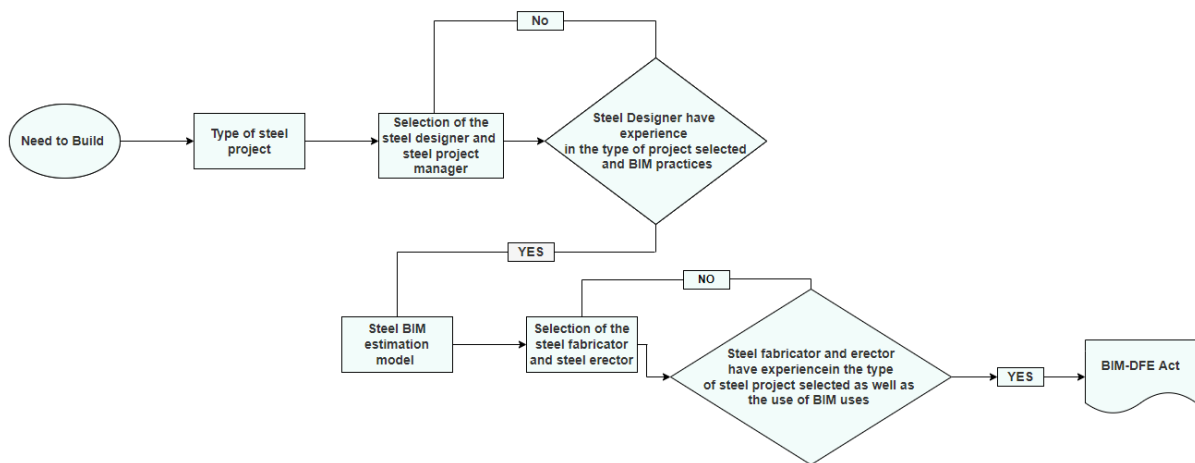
Need to Build

Type of steel project

Selection of the steel designer and steel project manager

No

Steel Designer have experience in the type of project selected and BIM practices

YES

Steel BIM estimation model

Selection of the steel fabricator and steel erector

NO

Steel fabricator and erector have experiencein the type of steel project selected as well as the use of BIM uses

YES

BIM-DFE Act